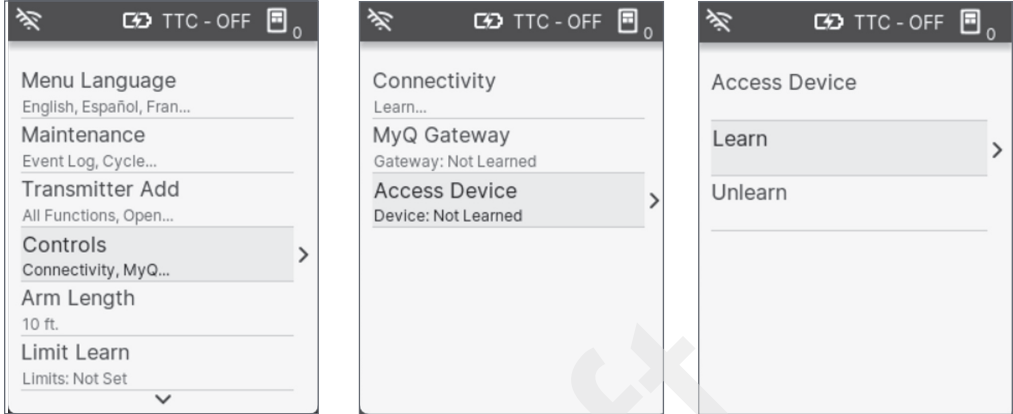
TTC - OFF 0

Menu Language
English, Español, Fran...

Maintenance
Event Log, Cycle...

Transmitter Add
All Functions, Open...

Controls
Connectivity, MyQ...

Arm Length
10 ft.

Limit Learn
Limits: Not Set

TTC - OFF 0

Connectivity
Learn...

MyQ Gateway
Gateway: Not Learned

Access Device
Device: Not Learned

TTC - OFF 0

Access Device

Learn

Unlearn